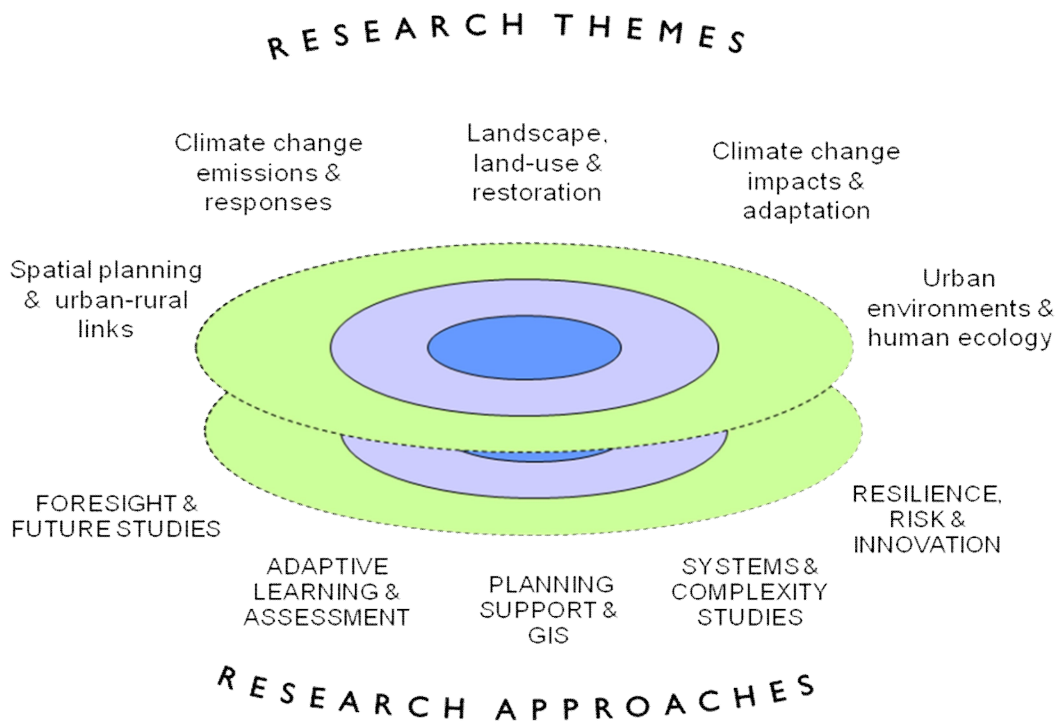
RESEARCH THEMES

Climate change emissions & responses

Landscape, land-use & restoration

Climate change impacts & adaptation

Spatial planning & urban-rural links

Urban environments & human ecology

FORESIGHT & FUTURE STUDIES

RESILIENCE, RISK & INNOVATION

ADAPTIVE LEARNING & ASSESSMENT

PLANNING SUPPORT & GIS

SYSTEMS & COMPLEXITY STUDIES

RESEARCH APPROACHES